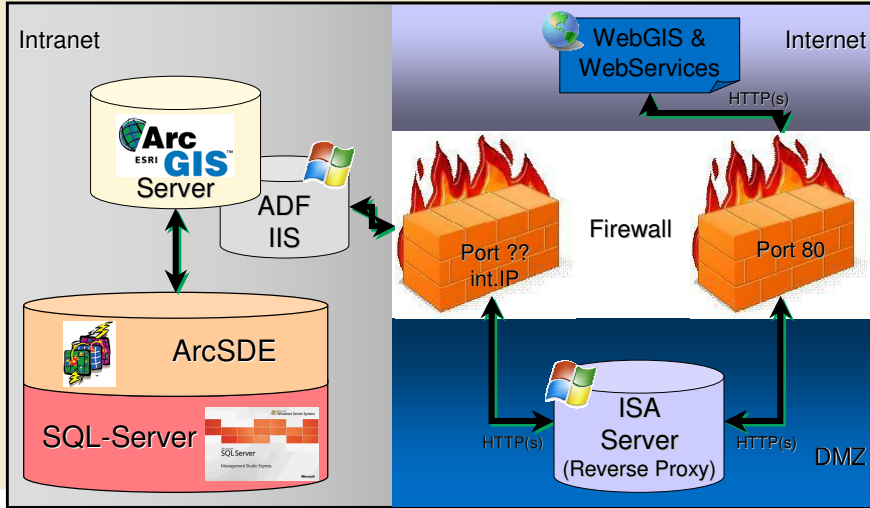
Intranet

Internet

WebGIS & WebServices

HTTP(s)

ESRI ArcGIS™

Server

ADF IIS

Firewall

Port ?? int.IP

Port 80

ArcSDE

SQL-Server

Windows Server System
SQLServer
Management Studio Express
Microsoft

ISA Server (Reverse Proxy)

HTTP(s)

HTTP(s)

DMZ